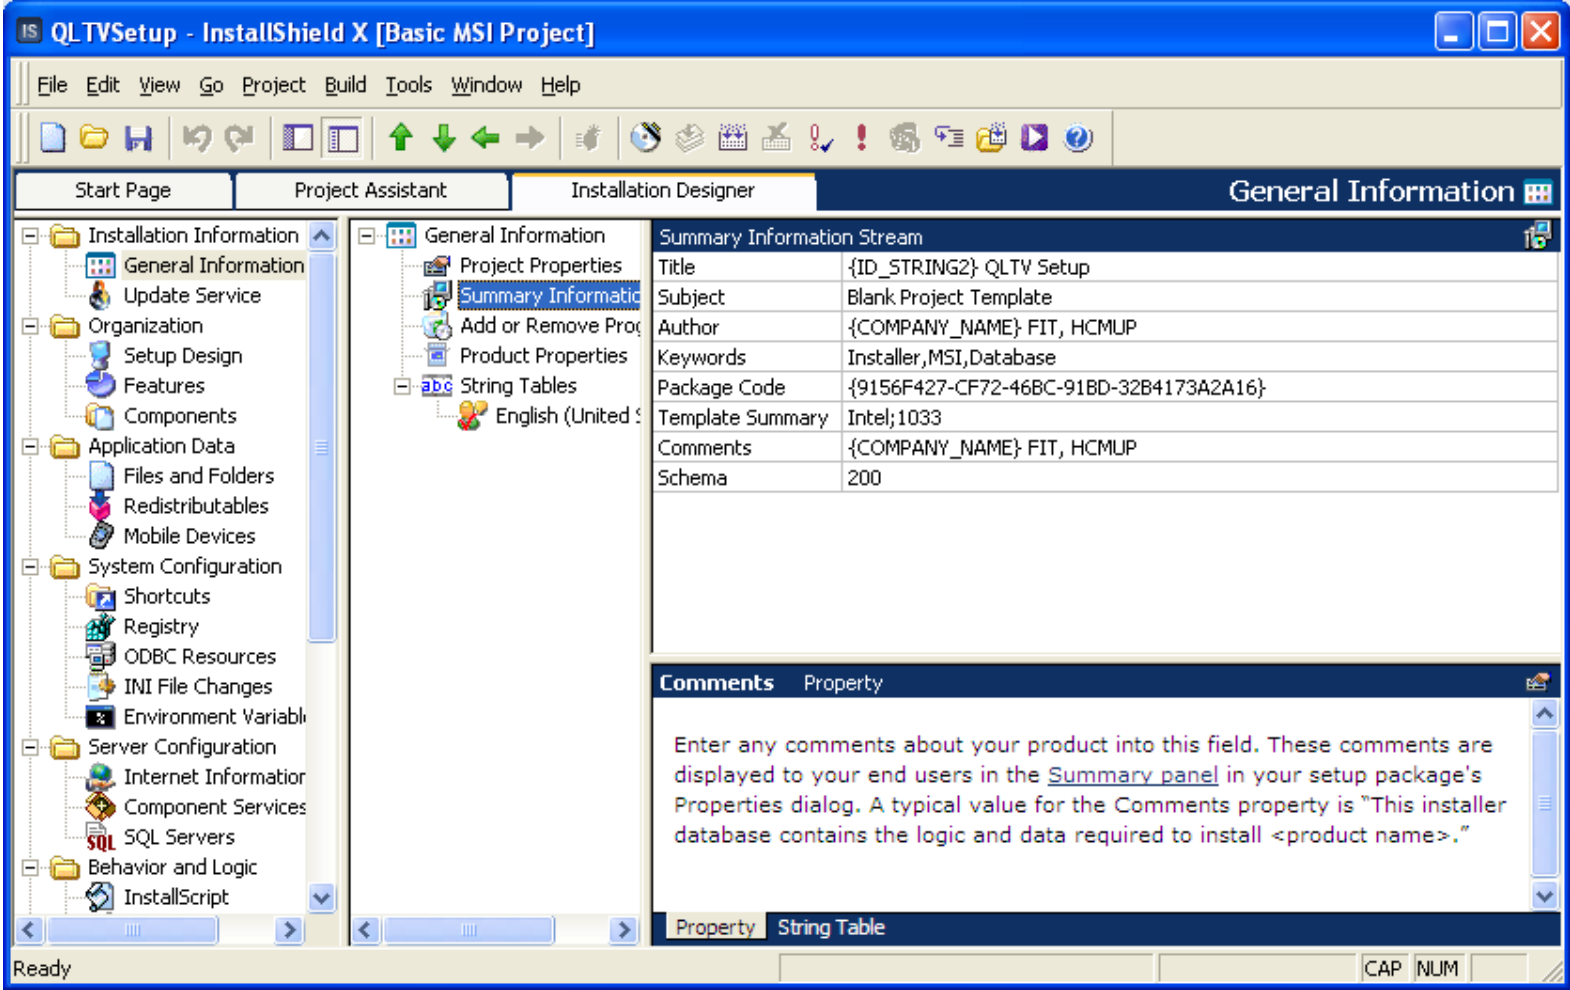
QLTVSetup - InstallShield X [Basic MSI Project]

File Edit View Go Project Build Tools Window Help

Start Page | Project Assistant | Installation Designer | General Information

Installation Information
General Information
Update Service
Organization
Setup Design
Features
Components
Application Data
Files and Folders
Redistributables
Mobile Devices
System Configuration
Shortcuts
Registry
ODBC Resources
INI File Changes
Environment Variabl
Server Configuration
Internet Informatior
Component Services
SQL Servers
Behavior and Logic
InstallScript

General Information
Project Properties
Summary Informatic
Add or Remove Proc
Product Properties
String Tables
English (United S

Summary Information Stream

| | |
|---|---|
| Title | {ID_STRING2} QLTV Setup |
| Subject | Blank Project Template |
| Author | {COMPANY_NAME} FIT, HCMUP |
| Keywords | Installer,MSI,Database |
| Package Code | {9156F427-CF72-46BC-91BD-32B4173A2A16} |
| Template Summary | Intel;1033 |
| Comments | {COMPANY_NAME} FIT, HCMUP |
| Schema | 200 |

Comments Property

Enter any comments about your product into this field. These comments are displayed to your end users in the Summary panel in your setup package's Properties dialog. A typical value for the Comments property is "This installer database contains the logic and data required to install <product name>."

Property | String Table

Ready CAP NUM